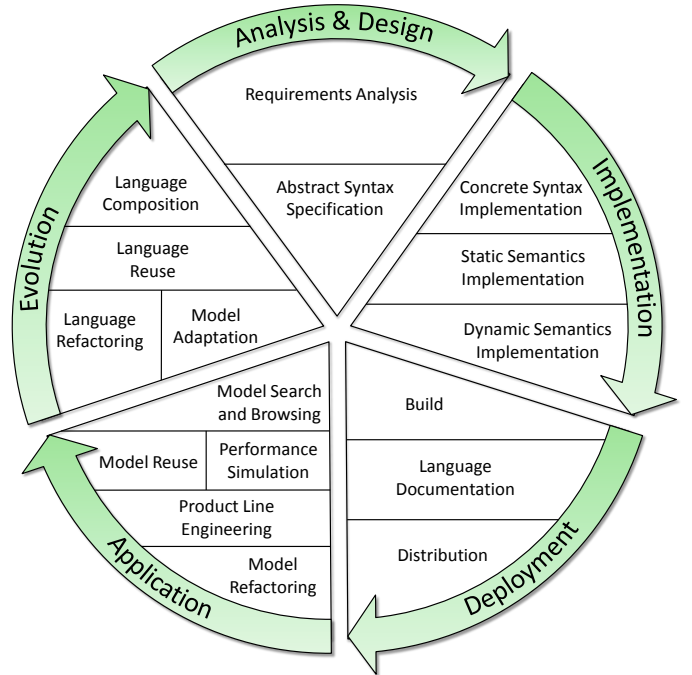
Analysis & Design

Requirements Analysis

Abstract Syntax Specification

Implementation

Concrete Syntax Implementation

Static Semantics Implementation

Dynamic Semantics Implementation

Deployment

Build

Language Documentation

Distribution

Application

Model Search and Browsing

Model Reuse

Performance Simulation

Product Line Engineering

Model Refactoring

Evolution

Language Composition

Language Reuse

Language Refactoring

Model Adaptation